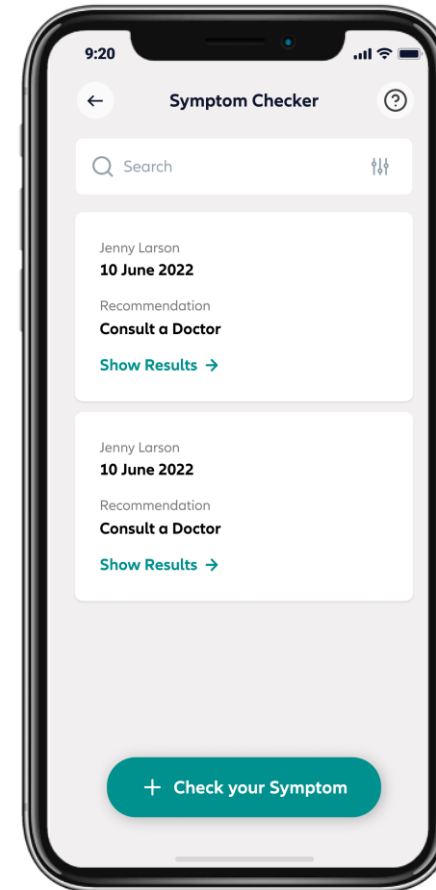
9:20

←

Symptom Checker

?

Search

Jenny Larson
10 June 2022

Recommendation
Consult a Doctor

Show Results →

Jenny Larson
10 June 2022

Recommendation
Consult a Doctor

Show Results →

+ Check your Symptom